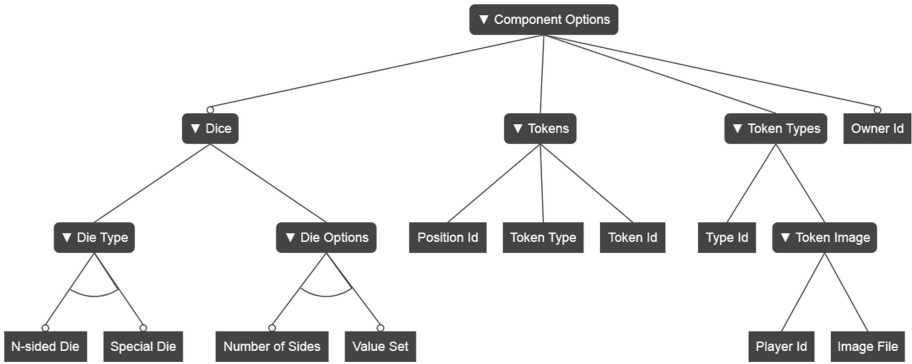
▼ Component Options

▼ Dice

▼ Tokens

▼ Token Types

Owner Id

▼ Die Type

▼ Die Options

Position Id

Token Type

Token Id

Type Id

▼ Token Image

N-sided Die

Special Die

Number of Sides

Value Set

Player Id

Image File